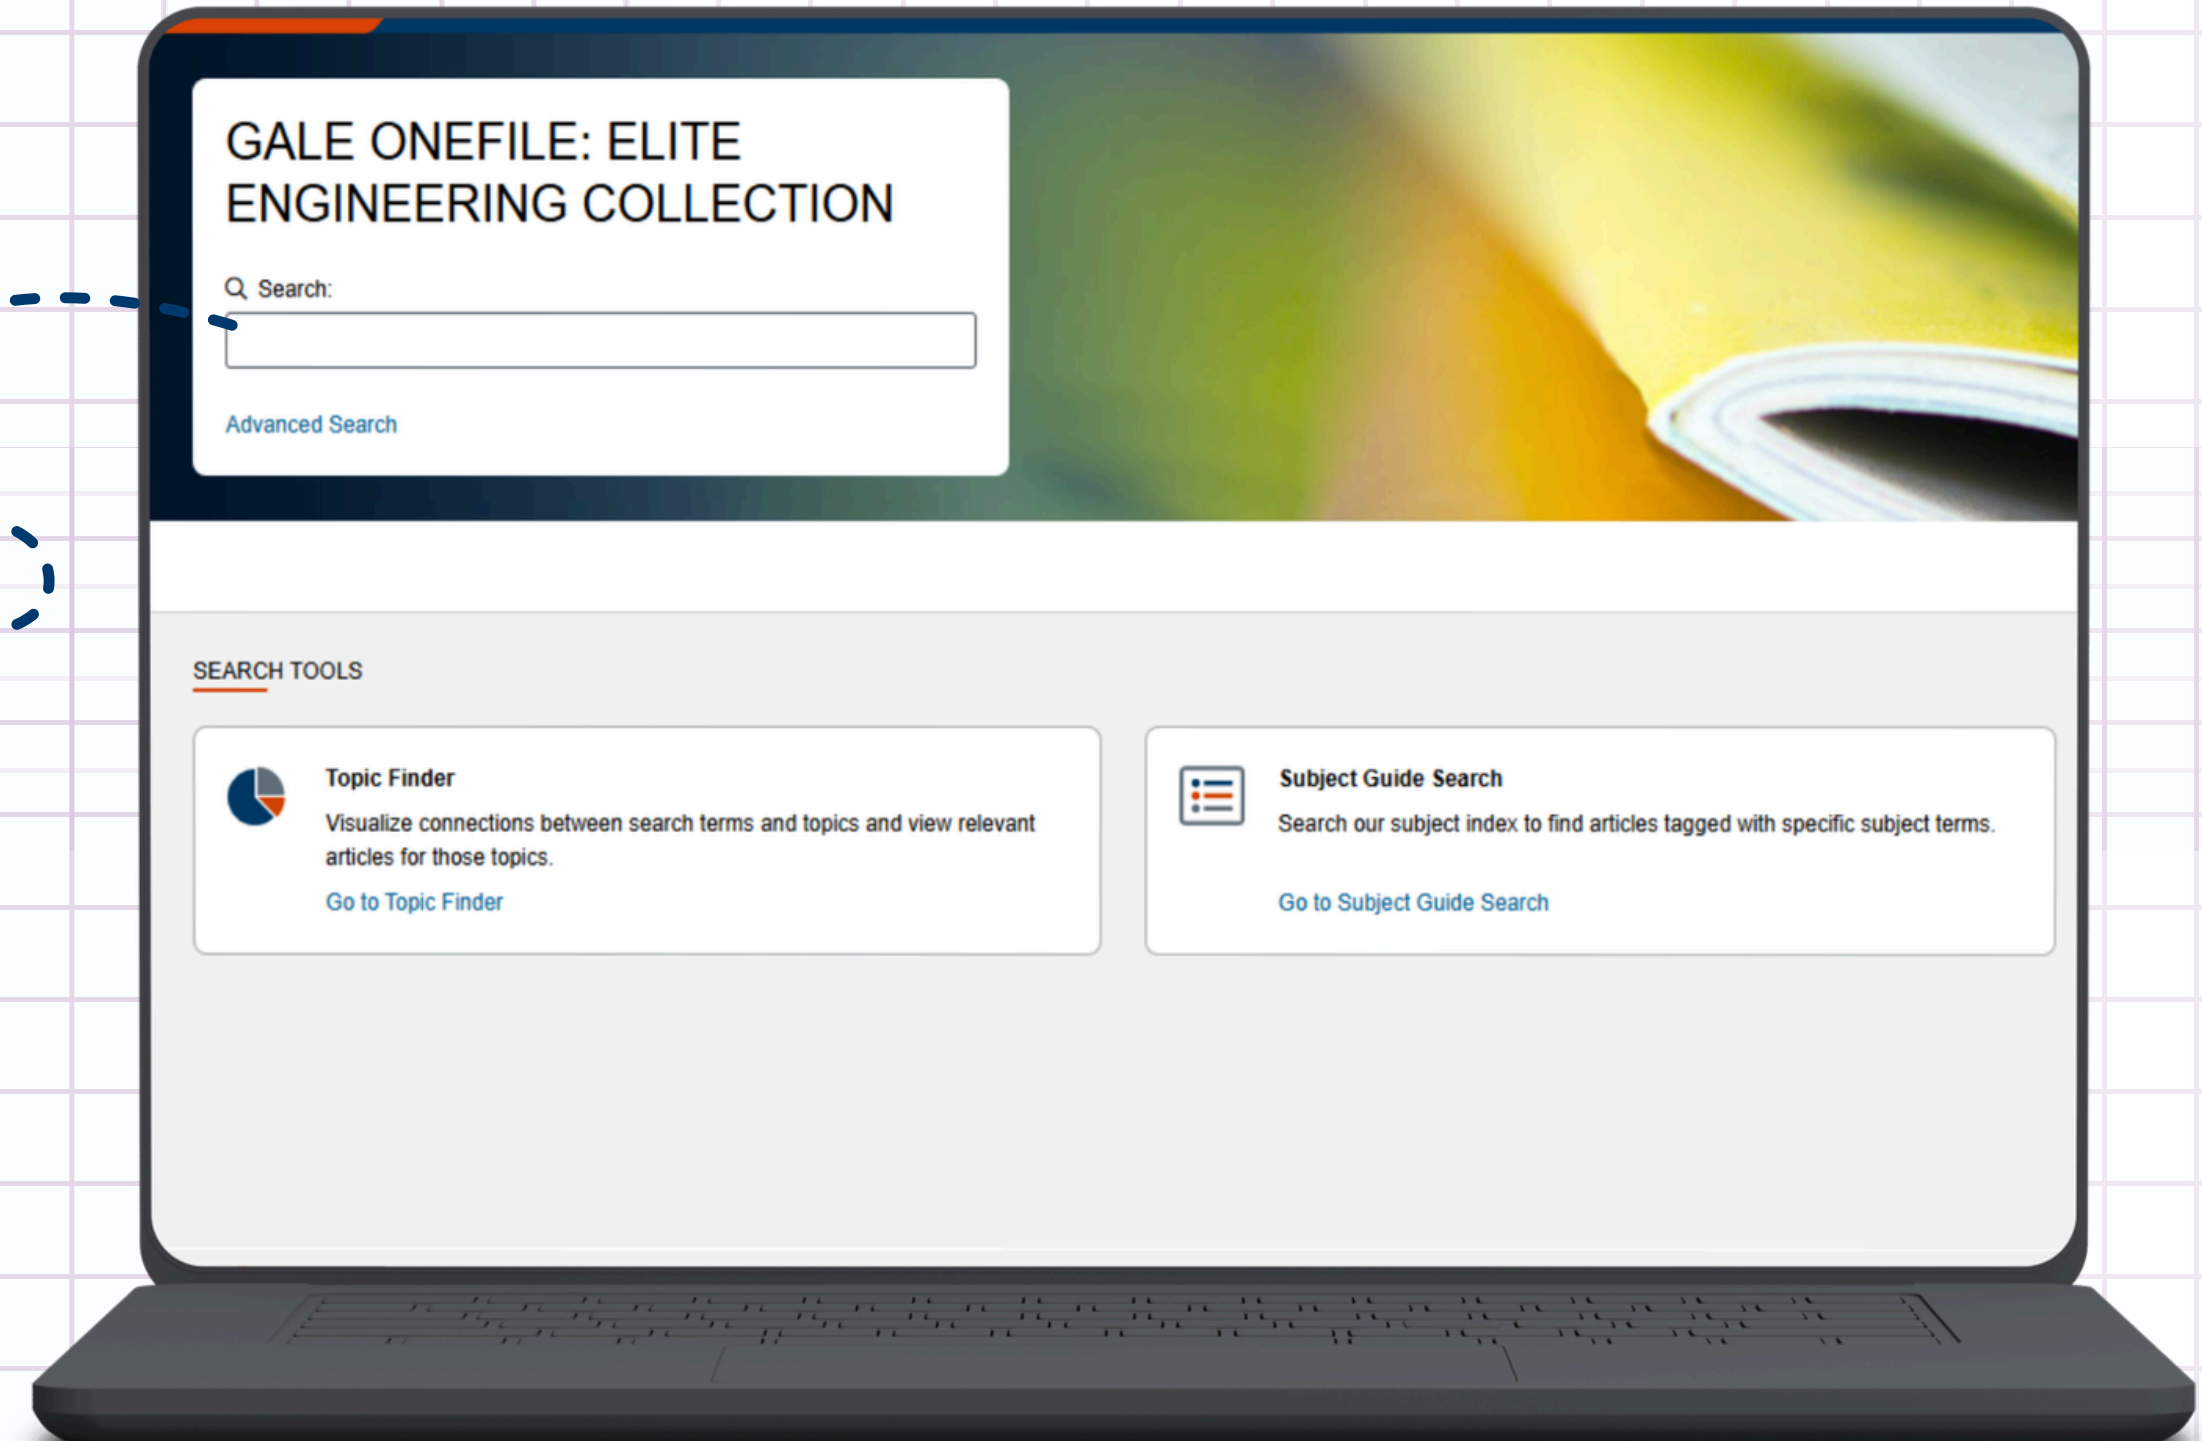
GALE ONEFILE: ELITE ENGINEERING COLLECTION

Search:

Advanced Search

SEARCH TOOLS

Topic Finder

Visualize connections between search terms and topics and view relevant articles for those topics.

Go to Topic Finder

Subject Guide Search

Search our subject index to find articles tagged with specific subject terms.

Go to Subject Guide Search